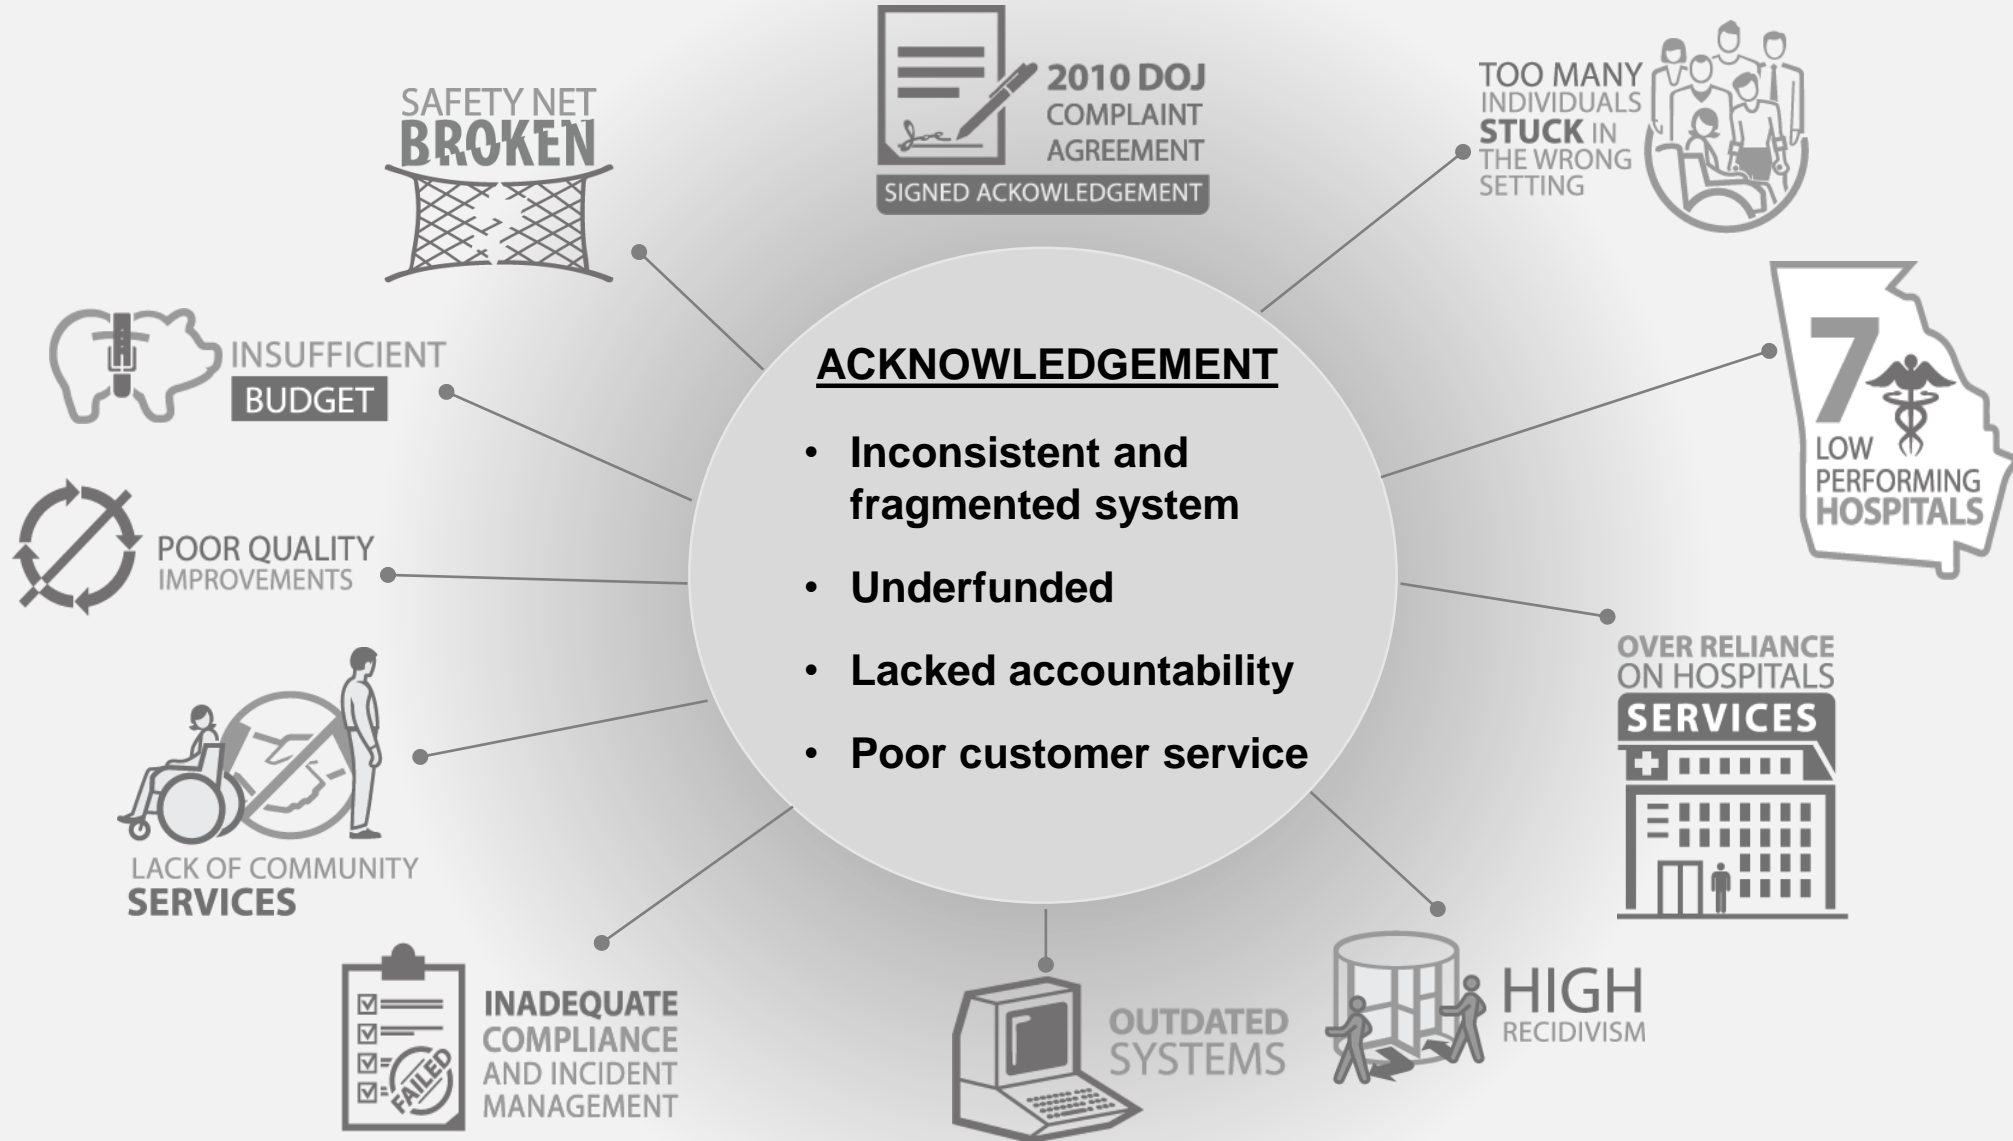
2010 DOJ COMPLAINT AGREEMENT

SIGNED ACKOWLEDGEMENT

SAFETY NET BROKEN

TOO MANY INDIVIDUALS STUCK IN THE WRONG SETTING

INSUFFICIENT BUDGET

ACKNOWLEDGEMENT

- Inconsistent and fragmented system
- Underfunded
- Lacked accountability
- Poor customer service

7 LOW PERFORMING HOSPITALS

POOR QUALITY IMPROVEMENTS

OVER RELIANCE ON HOSPITALS SERVICES

LACK OF COMMUNITY SERVICES

INADEQUATE COMPLIANCE AND INCIDENT MANAGEMENT

FAILED

OUTDATED SYSTEMS

HIGH RECIDIVISM